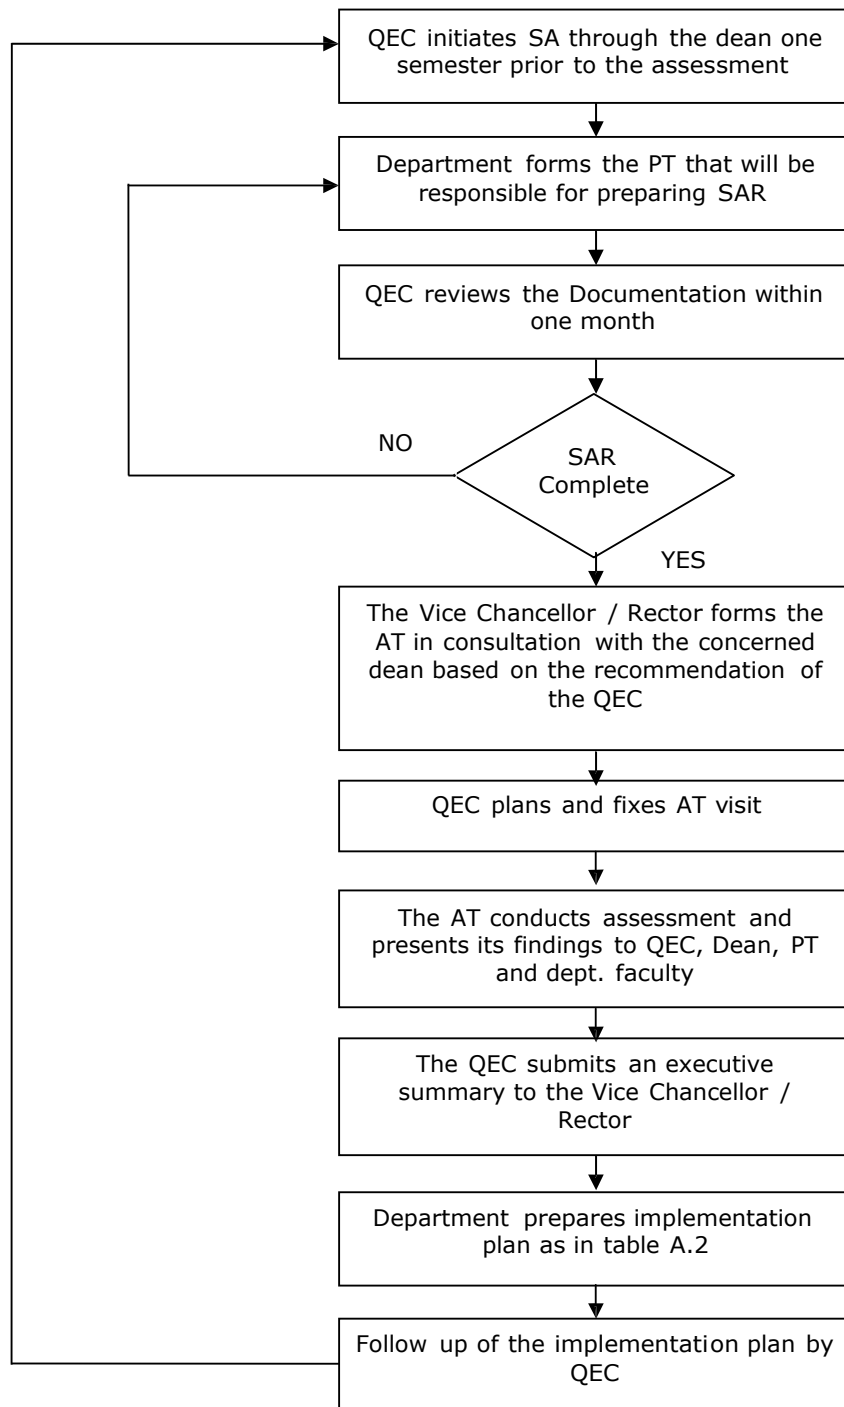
QEC initiates SA through the dean one semester prior to the assessment

Department forms the PT that will be responsible for preparing SAR

QEC reviews the Documentation within one month

NO

SAR Complete

YES

The Vice Chancellor / Rector forms the AT in consultation with the concerned dean based on the recommendation of the QEC

QEC plans and fixes AT visit

The AT conducts assessment and presents its findings to QEC, Dean, PT and dept. faculty

The QEC submits an executive summary to the Vice Chancellor / Rector

Department prepares implementation plan as in table A.2

Follow up of the implementation plan by QEC